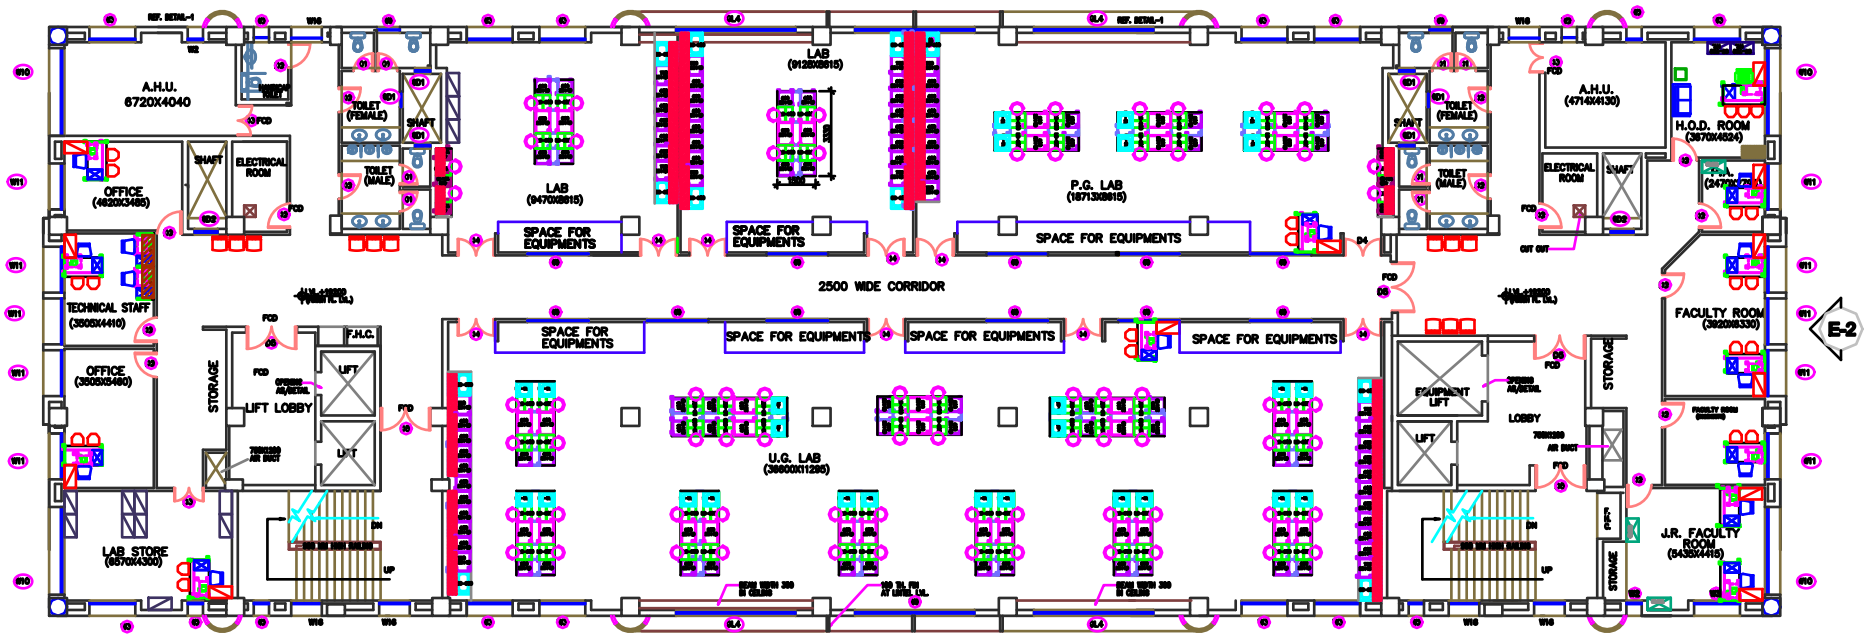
REF. DETAIL-1
REF. DETAIL-1
A.H.U.
6720X4040
LAB
(9126X8615)
A.H.U.
(4714X4130)
TOILET (FEMALE)
SHAFT
TOILET (FEMALE)
SHAFT
H.O.D. ROOM
(3570X4624)
OFFICE
(4620X3465)
SHAFT
ELECTRICAL ROOM
TOILET (MALE)
LAB
(9470X8615)
P.G. LAB
(18713X8615)
TOILET (MALE)
ELECTRICAL ROOM
SHAFT
P.A.
(2479X1979)
SPACE FOR EQUIPMENTS
SPACE FOR EQUIPMENTS
SPACE FOR EQUIPMENTS
FCD
TECHNICAL STAFF
(3505X4410)
2500 WIDE CORRIDOR
FACULTY ROOM
(3920X5330)
E-2
F.H.C.
SPACE FOR EQUIPMENTS
SPACE FOR EQUIPMENTS
SPACE FOR EQUIPMENTS
SPACE FOR EQUIPMENTS
OFFICE
(3505X5460)
STORAGE
LIFT
LIFT LOBBY
EQUIPMENT LIFT
LOBBY
STORAGE
LIFT
LIFT
U.G. LAB
(36600X11295)
LAB STORE
(6570X4300)
DN
UP
DN
UP
J.R. FACULTY ROOM
(5435X4415)
STORAGE